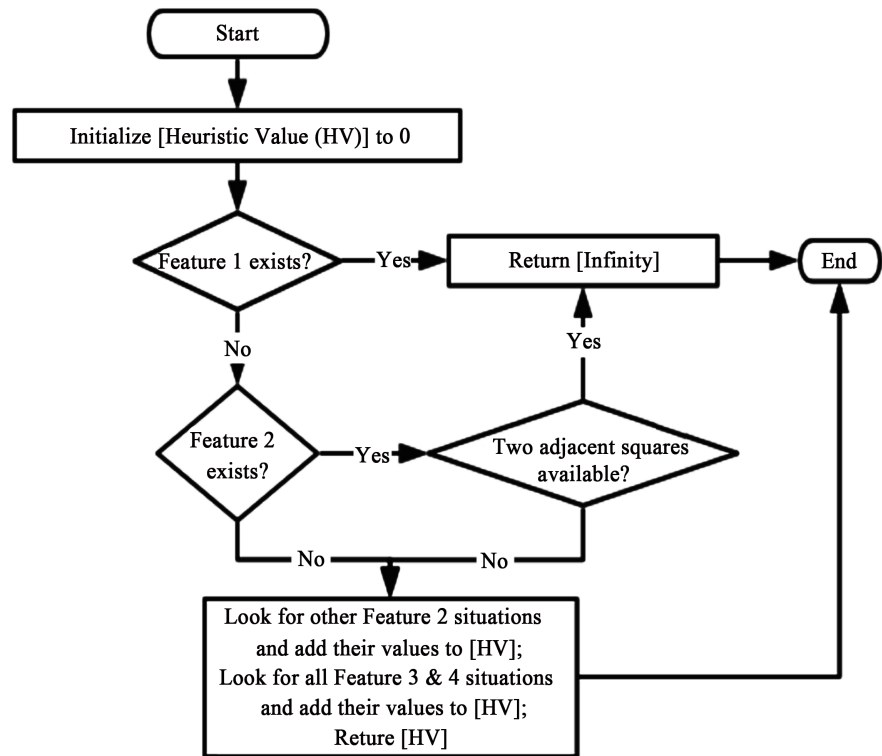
Start

Initialize [Heuristic Value (HV)] to 0

Feature 1 exists?

Yes

Return [Infinity]

End

No

Yes

Feature 2 exists?

Yes

Two adjacent squares available?

No

No

Look for other Feature 2 situations and add their values to [HV];
Look for all Feature 3 & 4 situations and add their values to [HV];
Reture [HV]